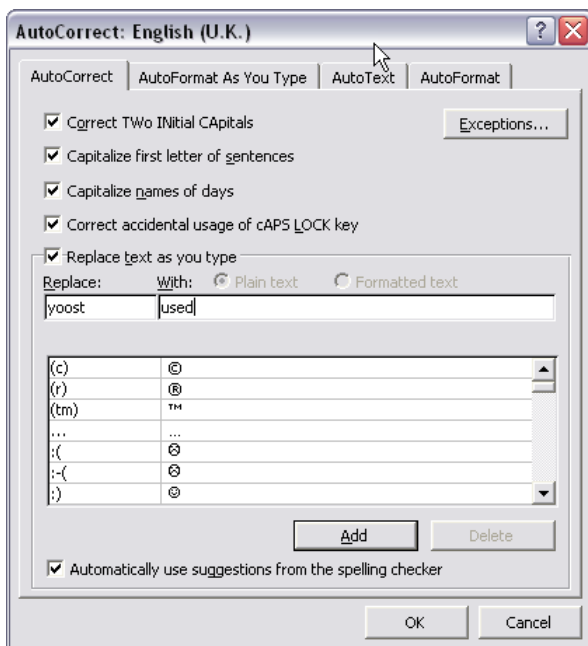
AutoCorrect: English (U.K.)

AutoCorrect | AutoFormat As You Type | AutoText | AutoFormat

☑ Correct TWo INitial CApitals

Exceptions...

☑ Capitalize first letter of sentences

☑ Capitalize names of days

☑ Correct accidental usage of cAPS LOCK key

☑ Replace text as you type

Replace: With: ◉ Plain text ○ Formatted text

yoost used

| | |
|---|---|
| (c) | © |
| (r) | ® |
| (tm) | ™ |
| ... | … |
| :( | ☹ |
| :-( | ☹ |
| :) | ☺ |

Add Delete

☑ Automatically use suggestions from the spelling checker

OK Cancel